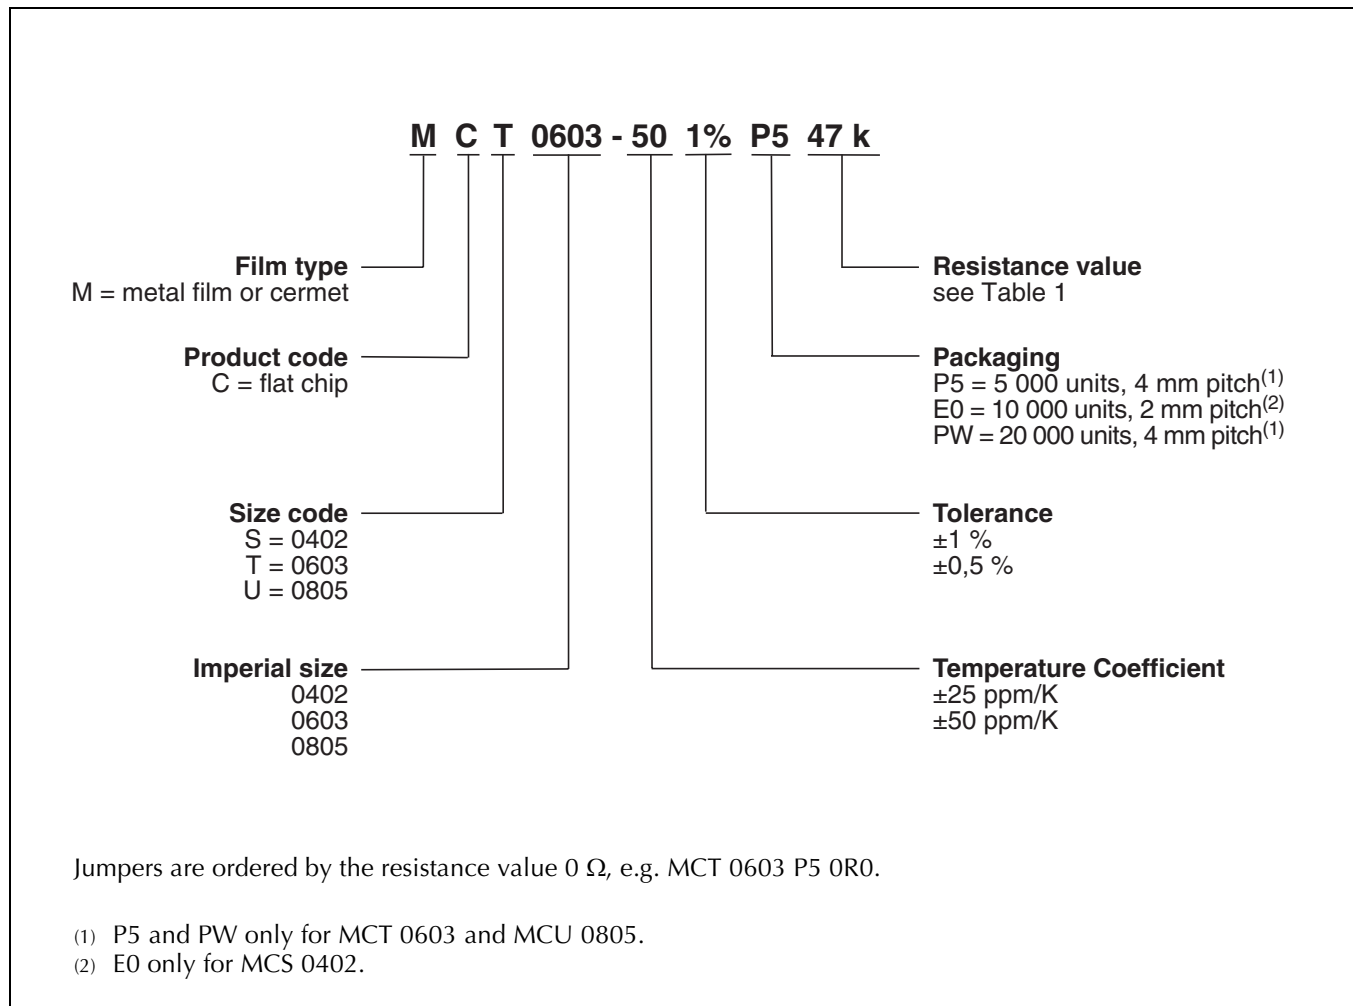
M C T 0603 - 50 1% P5 47 k

Film type
M = metal film or cermet

Product code
C = flat chip

Size code
S = 0402
T = 0603
U = 0805

Imperial size
0402
0603
0805

Resistance value
see Table 1

Packaging
P5 = 5 000 units, 4 mm pitch$^{(1)}$
E0 = 10 000 units, 2 mm pitch$^{(2)}$
PW = 20 000 units, 4 mm pitch$^{(1)}$

Tolerance
±1 %
±0,5 %

Temperature Coefficient
±25 ppm/K
±50 ppm/K

Jumpers are ordered by the resistance value 0 Ω, e.g. MCT 0603 P5 0R0.

(1) P5 and PW only for MCT 0603 and MCU 0805.
(2) E0 only for MCS 0402.